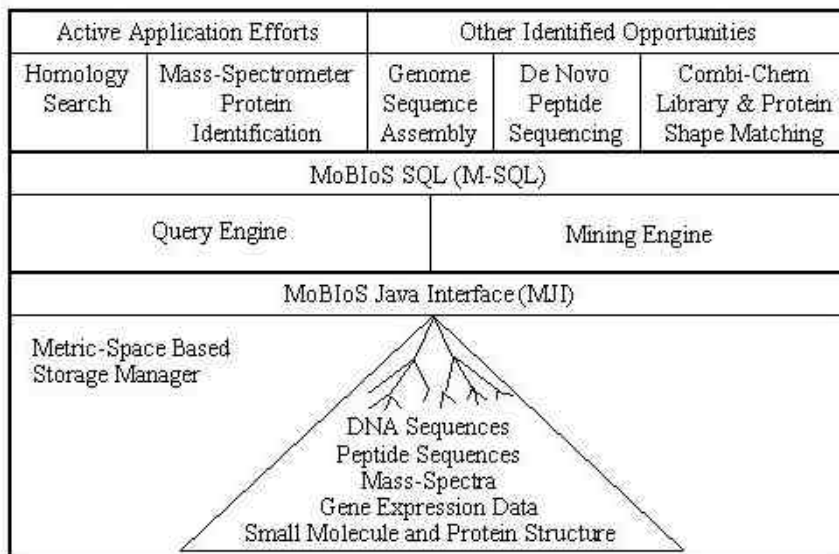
Active Application Efforts

Other Identified Opportunities

Homology Search

Mass-Spectrometer Protein Identification

Genome Sequence Assembly

De Novo Peptide Sequencing

Combi-Chem Library & Protein Shape Matching

MoBIoS SQL (M-SQL)

Query Engine

Mining Engine

MoBIoS Java Interface (MJI)

Metric-Space Based Storage Manager

DNA Sequences
Peptide Sequences
Mass-Spectra
Gene Expression Data
Small Molecule and Protein Structure